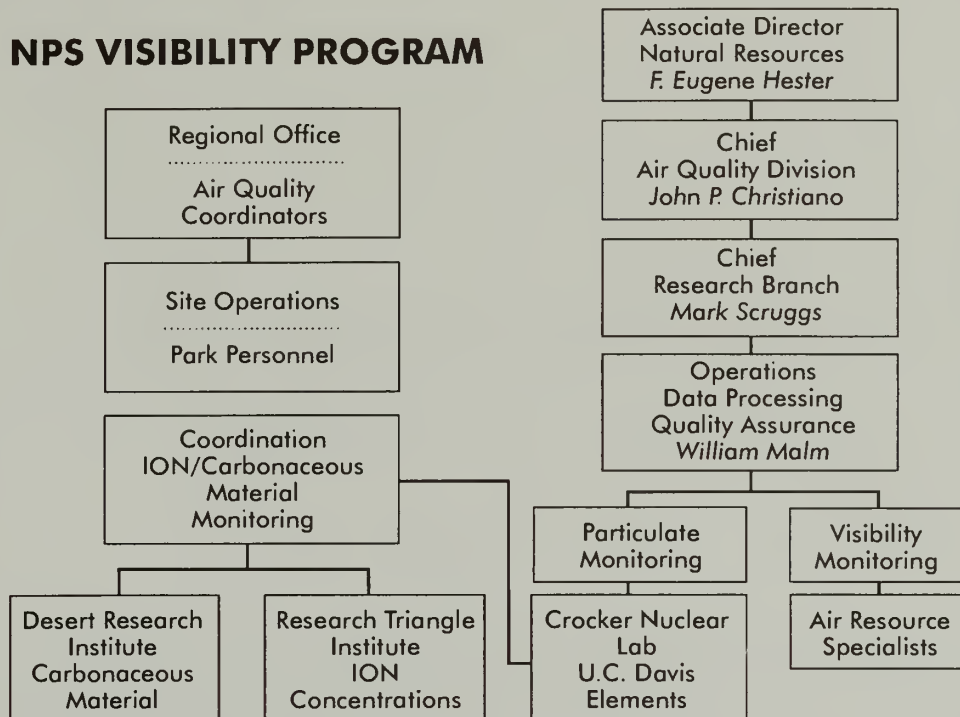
NPS VISIBILITY PROGRAM

Associate Director
Natural Resources
F. Eugene Hester

Chief
Air Quality Division
John P. Christiano

Chief
Research Branch
Mark Scruggs

Operations
Data Processing
Quality Assurance
William Malm

Regional Office
Air Quality Coordinators

Site Operations
Park Personnel

Coordination
ION/Carbonaceous Material Monitoring

Particulate Monitoring

Visibility Monitoring

Desert Research Institute
Carbonaceous Material

Research Triangle Institute
ION Concentrations

Crocker Nuclear Lab
U.C. Davis
Elements

Air Resource Specialists